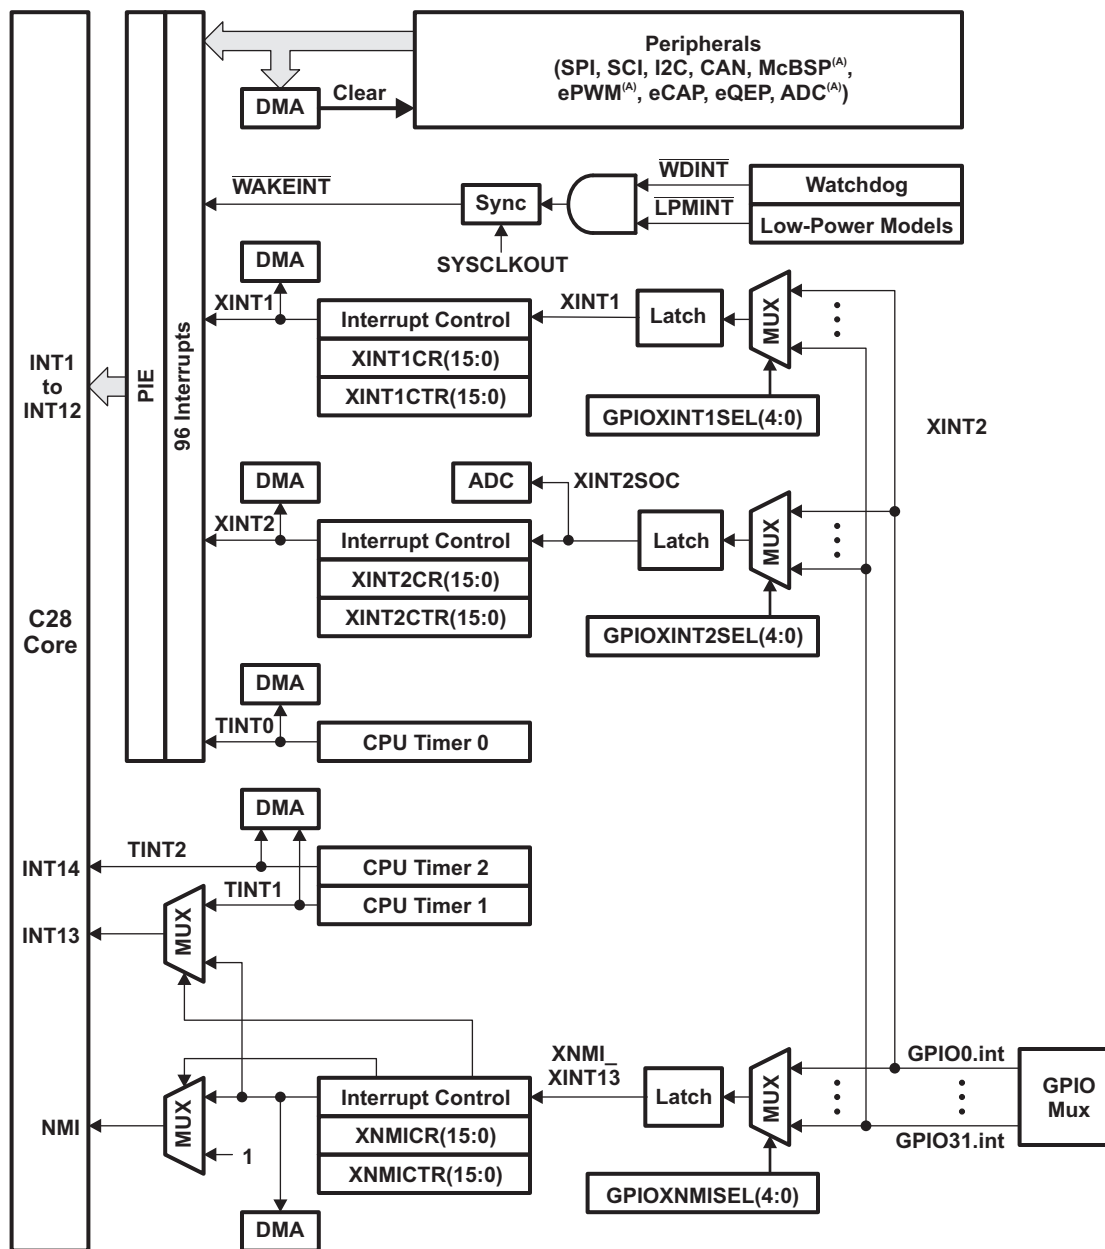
Peripherals
(SPI, SCI, I2C, CAN, McBSP$^{(A)}$, ePWM$^{(A)}$, eCAP, eQEP, ADC$^{(A)}$)

DMA
Clear

$\overline{WAKEINT}$
Sync
SYSCLKOUT
$\overline{WDINT}$
$\overline{LPMINT}$
Watchdog
Low-Power Models

DMA
XINT1
Interrupt Control
XINT1CR(15:0)
XINT1CTR(15:0)
XINT1
Latch
MUX
GPIOXINT1SEL(4:0)

INT1
to
INT12
PIE
96 Interrupts

XINT2

DMA
ADC
XINT2SOC
XINT2
Interrupt Control
XINT2CR(15:0)
XINT2CTR(15:0)
Latch
MUX
GPIOXINT2SEL(4:0)

C28
Core

DMA
TINT0
CPU Timer 0

DMA
TINT2
INT14
CPU Timer 2
TINT1
INT13
MUX
CPU Timer 1

XNMI_
XINT13
GPIO0.int
NMI
MUX
1
Interrupt Control
XNMICR(15:0)
XNMICTR(15:0)
Latch
MUX
GPIO31.int
GPIO
Mux
GPIOXNMISEL(4:0)
DMA